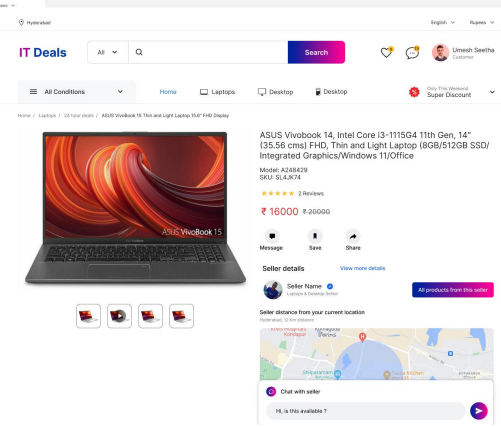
ess

Hyderabad

English Rupees

IT Deals All Search

Umesh Seetha
Customer

All Conditions Home Laptops Desktop Desktop

Only This Weekend
Super Discount

Home / Laptops / 24 hour deals / ASUS VivoBook 15 Thin and Light Laptop 15.6" FHD Display

ASUS VivoBook 15

ASUS Vivobook 14, Intel Core i3-1115G4 11th Gen, 14" (35.56 cms) FHD, Thin and Light Laptop (8GB/512GB SSD/ Integrated Graphics/Windows 11/Office

Model: A248429
SKU: SL4JK74

★★★★★ 2 Reviews

₹ 16000 ₹ 20000

Message Save Share

Seller details View more details

Seller Name
Laptops & Desktop Seller

All products from this seller

Seller distance from your current location
Hyderabad, 12 Km distance

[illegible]

Chat with seller

Hi, is this available ?